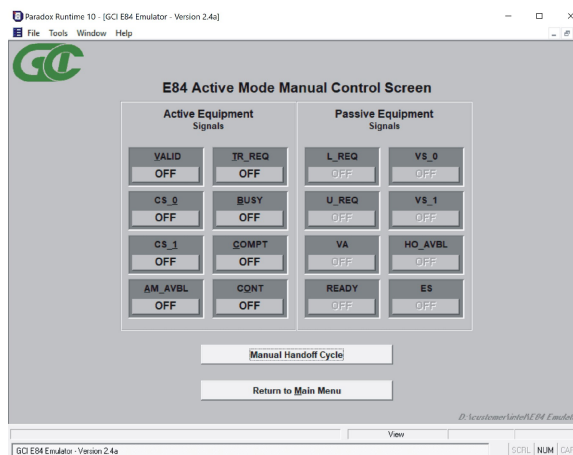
Paradox Runtime 10 - [GCI E84 Emulator - Version 2.4a]
File Tools Window Help

GCI

E84 Active Mode Manual Control Screen

Active Equipment
Signals

Passive Equipment
Signals

| VALID | TR_REQ | L_REQ | VS_0 |
|---|---|---|---|
| OFF | OFF | OFF | OFF |
| CS_0 | BUSY | U_REQ | VS_1 |
| OFF | OFF | OFF | OFF |
| CS_1 | COMPT | VA | HO_AVBL |
| OFF | OFF | OFF | OFF |
| AM_AVBL | CONT | READY | ES |
| OFF | OFF | OFF | OFF |

Manual Handoff Cycle

Return to Main Menu

D:\customer\virtel\E84 Emulat

View

GCI E84 Emulator - Version 2.4a

SCRL NUM CAP